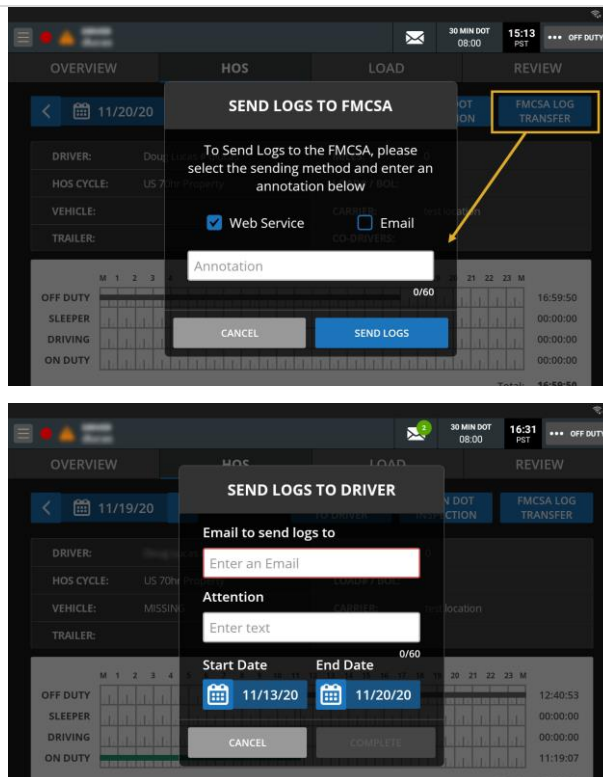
30 MIN DOT 08:00
15:13 PST
••• OFF DUTY

OVERVIEW
HOS
LOAD
REVIEW

11/20/20
DOT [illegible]ION
FMCSA LOG TRANSFER

DRIVER:
HOS CYCLE: US 7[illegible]hr Property
VEHICLE:
TRAILER:
CARRIER:
CO-DRIVERS:

SEND LOGS TO FMCSA

To Send Logs to the FMCSA, please select the sending method and enter an annotation below

Web Service
Email

Annotation
0/60

CANCEL
SEND LOGS

M 1 2 3 4 ... 21 22 23 M
OFF DUTY 16:59:50
SLEEPER 00:00:00
DRIVING 00:00:00
ON DUTY 00:00:00
Total: 16:59:50

2
30 MIN DOT 08:00
16:31 PST
••• OFF DUTY

OVERVIEW
HOS
LOAD
REVIEW

11/19/20
TO DRIVER
DOT INSPECTION
FMCSA LOG TRANSFER

DRIVER:
HOS CYCLE: US 70hr Property
VEHICLE: MISSING
TRAILER:
LOADS / BOL:
CARRIER: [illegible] location

SEND LOGS TO DRIVER

Email to send logs to
Enter an Email
Attention
Enter text
0/60
Start Date
End Date
11/13/20
11/20/20

CANCEL
COMPLETE

M 1 2 3 4 ... 20 21 22 23 M
OFF DUTY 12:40:53
SLEEPER 00:00:00
DRIVING 00:00:00
ON DUTY 11:19:07